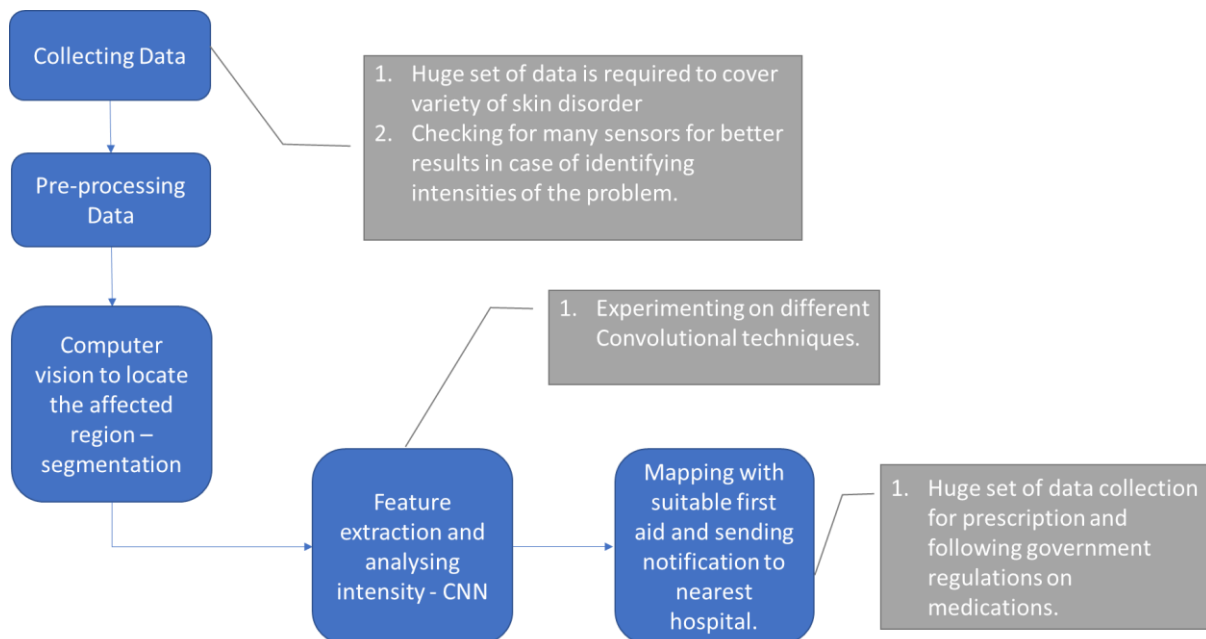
Collecting Data

1. Huge set of data is required to cover variety of skin disorder
2. Checking for many sensors for better results in case of identifying intensities of the problem.

Pre-processing Data

Computer vision to locate the affected region – segmentation

1. Experimenting on different Convolutional techniques.

Feature extraction and analysing intensity - CNN

Mapping with suitable first aid and sending notification to nearest hospital.

1. Huge set of data collection for prescription and following government regulations on medications.